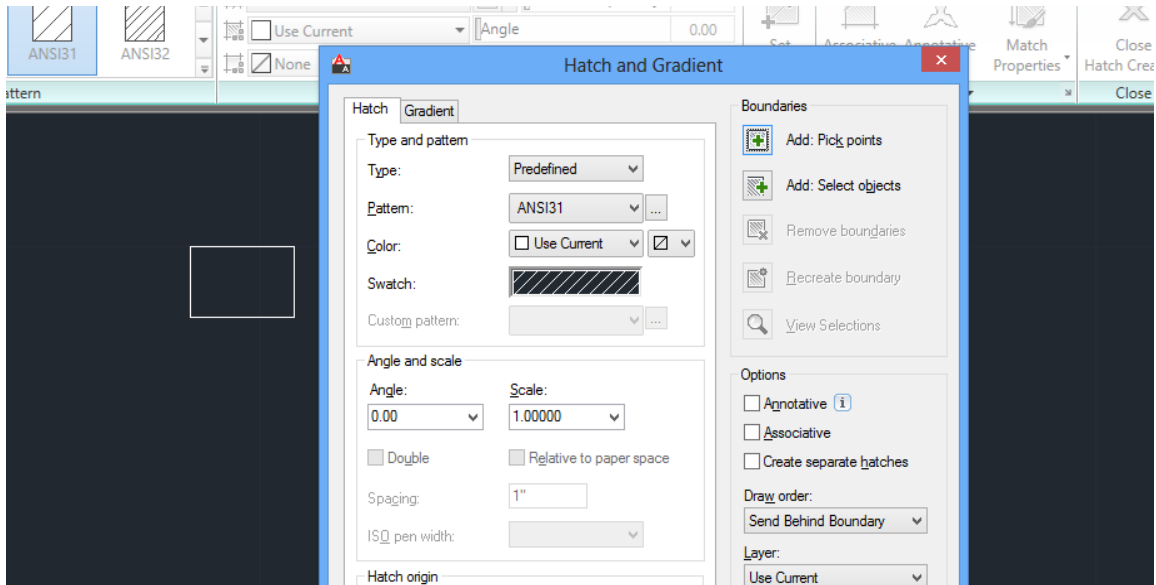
ANSI31
ANSI32
Use Current
Angle
0.00
None
Set
Associative
Annotative
Match Properties
Close Hatch Crea
attern
Close

Hatch and Gradient

Hatch
Gradient
Type and pattern
Type:
Predefined
Pattern:
ANSI31
Color:
Use Current
Swatch:
Custom pattern:
Angle and scale
Angle:
0.00
Scale:
1.00000
Double
Relative to paper space
Spacing:
1"
ISO pen width:
Hatch origin

Boundaries
Add: Pick points
Add: Select objects
Remove boundaries
Recreate boundary
View Selections
Options
Annotative
Associative
Create separate hatches
Draw order:
Send Behind Boundary
Layer:
Use Current